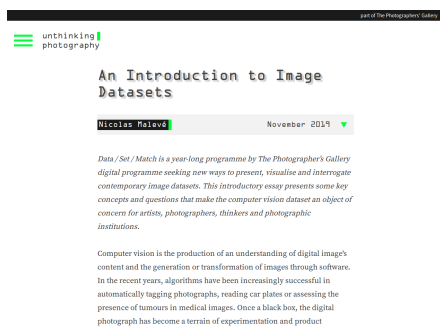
part of The Photographers' Gallery

unthinking photography

An Introduction to Image Datasets

Nicolas Malevé

November 2019

Data / Set / Match is a year-long programme by The Photographer's Gallery digital programme seeking new ways to present, visualise and interrogate contemporary image datasets. This introductory essay presents some key concepts and questions that make the computer vision dataset an object of concern for artists, photographers, thinkers and photographic institutions.

Computer vision is the production of an understanding of digital image's content and the generation or transformation of images through software. In the recent years, algorithms have been increasingly successful in automatically tagging photographs, reading car plates or assessing the presence of tumours in medical images. Once a black box, the digital photograph has become a terrain of experimentation and product